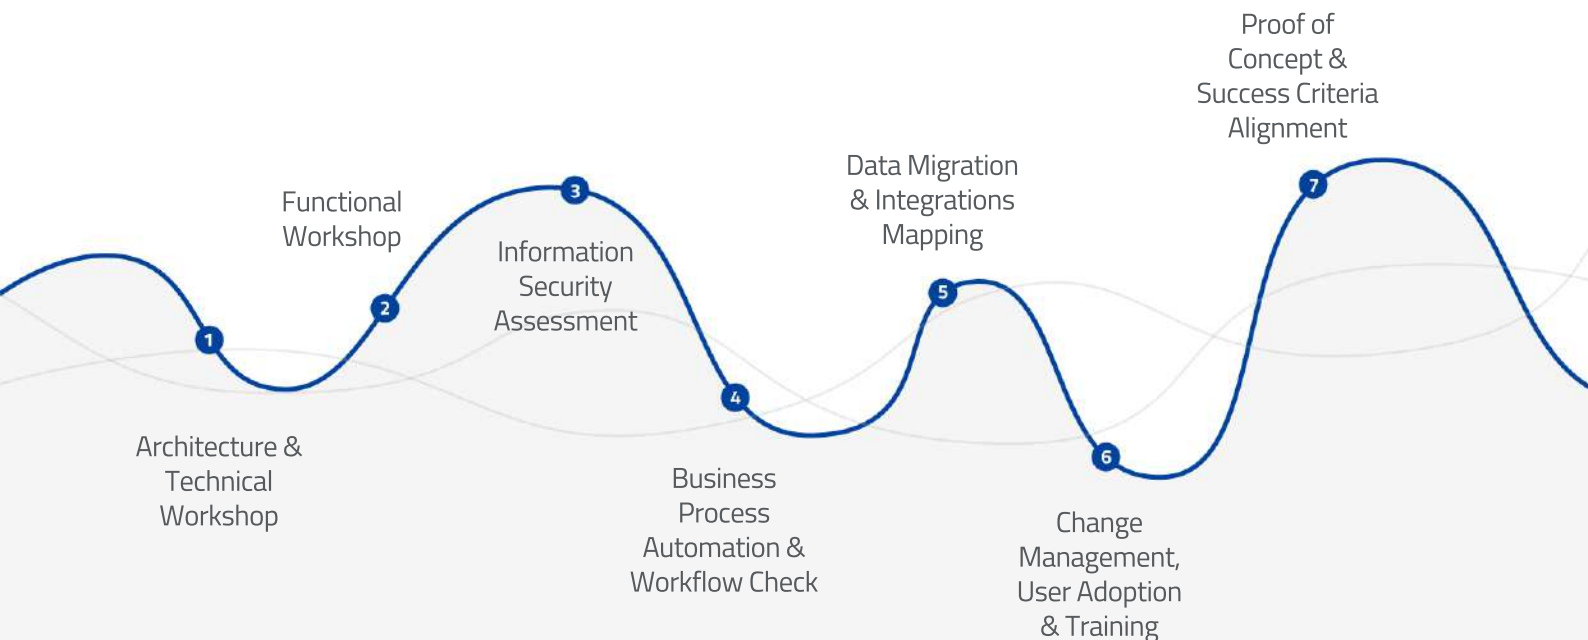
Proof of Concept & Success Criteria Alignment

Functional Workshop

Data Migration & Integrations Mapping

Information Security Assessment

1

2

3

4

5

6

7

Architecture & Technical Workshop

Business Process Automation & Workflow Check

Change Management, User Adoption & Training